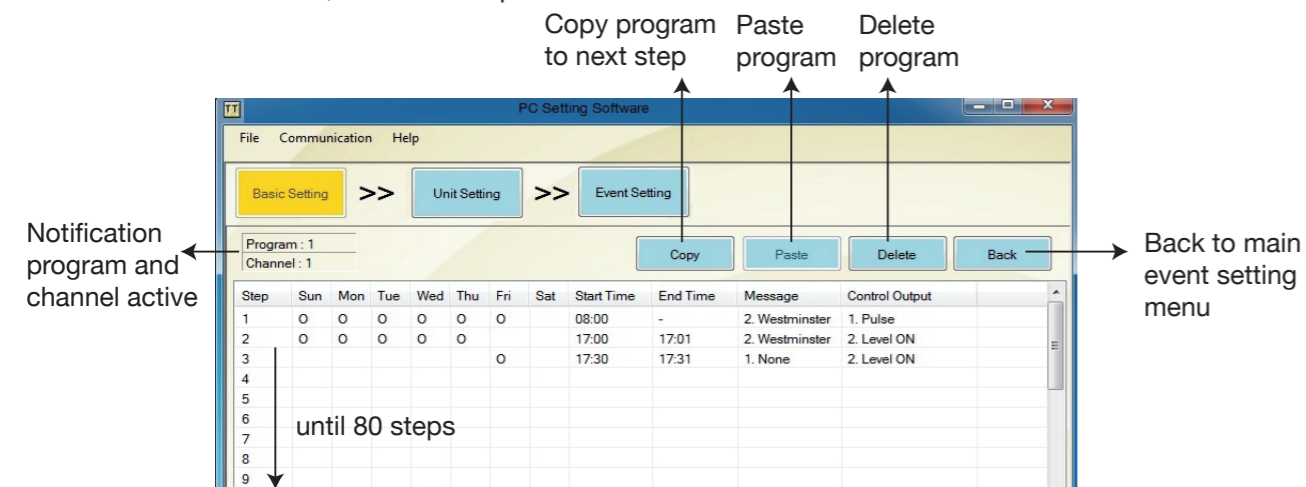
Copy program to next step

Paste program

Delete program

TT PC Setting Software

File Communication Help

Basic Setting >> Unit Setting >> Event Setting

Notification program and channel active

Program : 1
Channel : 1

Copy Paste Delete Back

Back to main event setting menu

| Step | Sun | Mon | Tue | Wed | Thu | Fri | Sat | Start Time | End Time | Message | Control Output |
|---|---|---|---|---|---|---|---|---|---|---|---|
| 1 | O | O | O | O | O | O | | 08:00 | - | 2. Westminster | 1. Pulse |
| 2 | O | O | O | O | O | | | 17:00 | 17:01 | 2. Westminster | 2. Level ON |
| 3 | | | | | | O | | 17:30 | 17:31 | 1. None | 2. Level ON |
| 4 | | | | | | | | | | | |
| 5 | | | | | | | | | | | |
| 6 | | | | | | | | | | | |
| 7 | | | | | | | | | | | |
| 8 | | | | | | | | | | | |
| 9 | | | | | | | | | | | |

until 80 steps